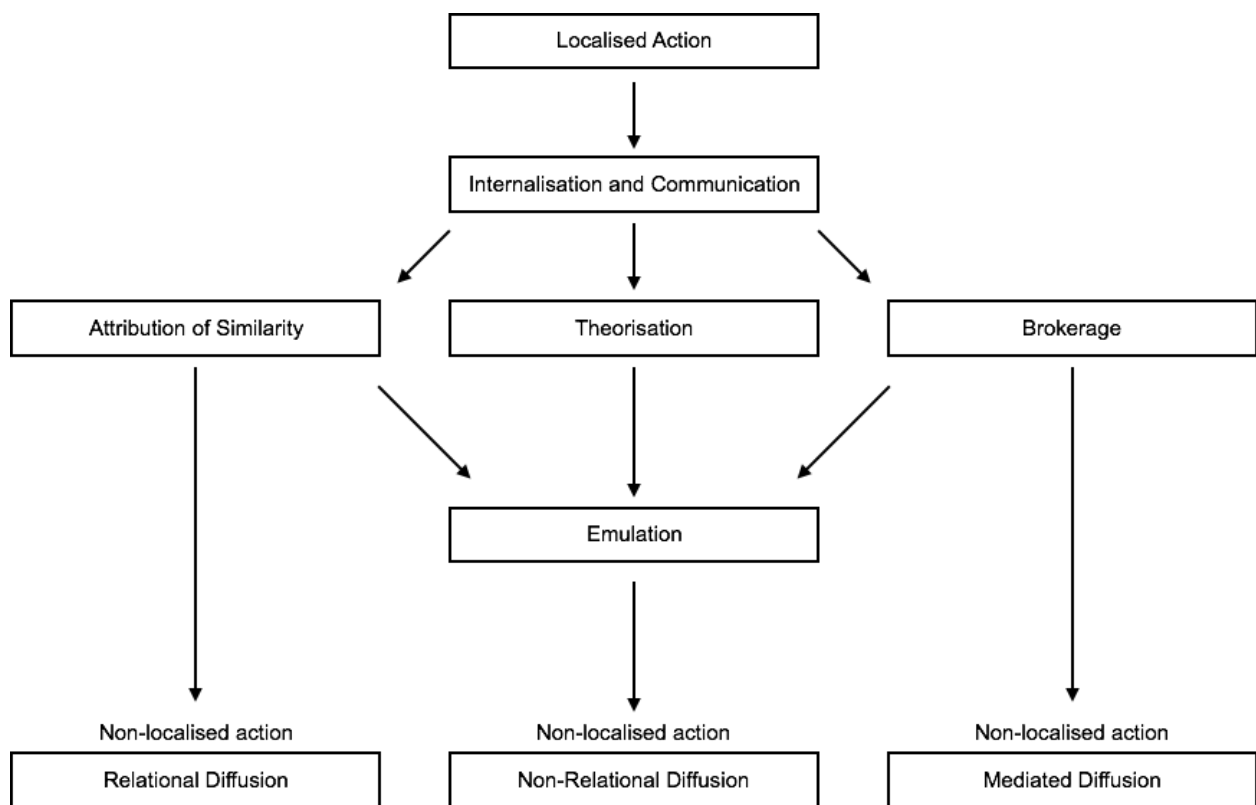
Localised Action

Internalisation and Communication

Attribution of Similarity

Theorisation

Brokerage

Emulation

Non-localised action

Relational Diffusion

Non-localised action

Non-Relational Diffusion

Non-localised action

Mediated Diffusion